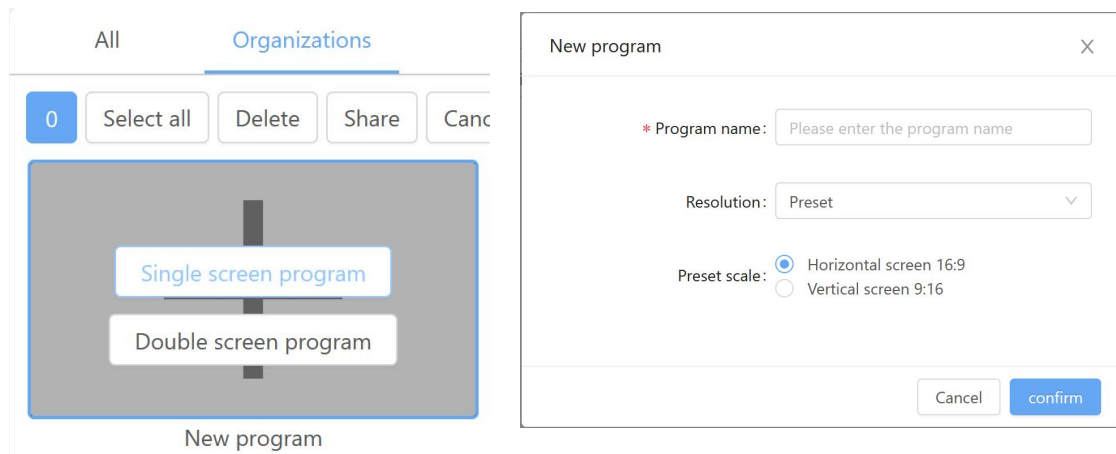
All Organizations

0 Select all Delete Share Canc

Single screen program

Double screen program

New program

New program

* Program name: Please enter the program name

Resolution: Preset

Preset scale: Horizontal screen 16:9
Vertical screen 9:16

Cancel confirm